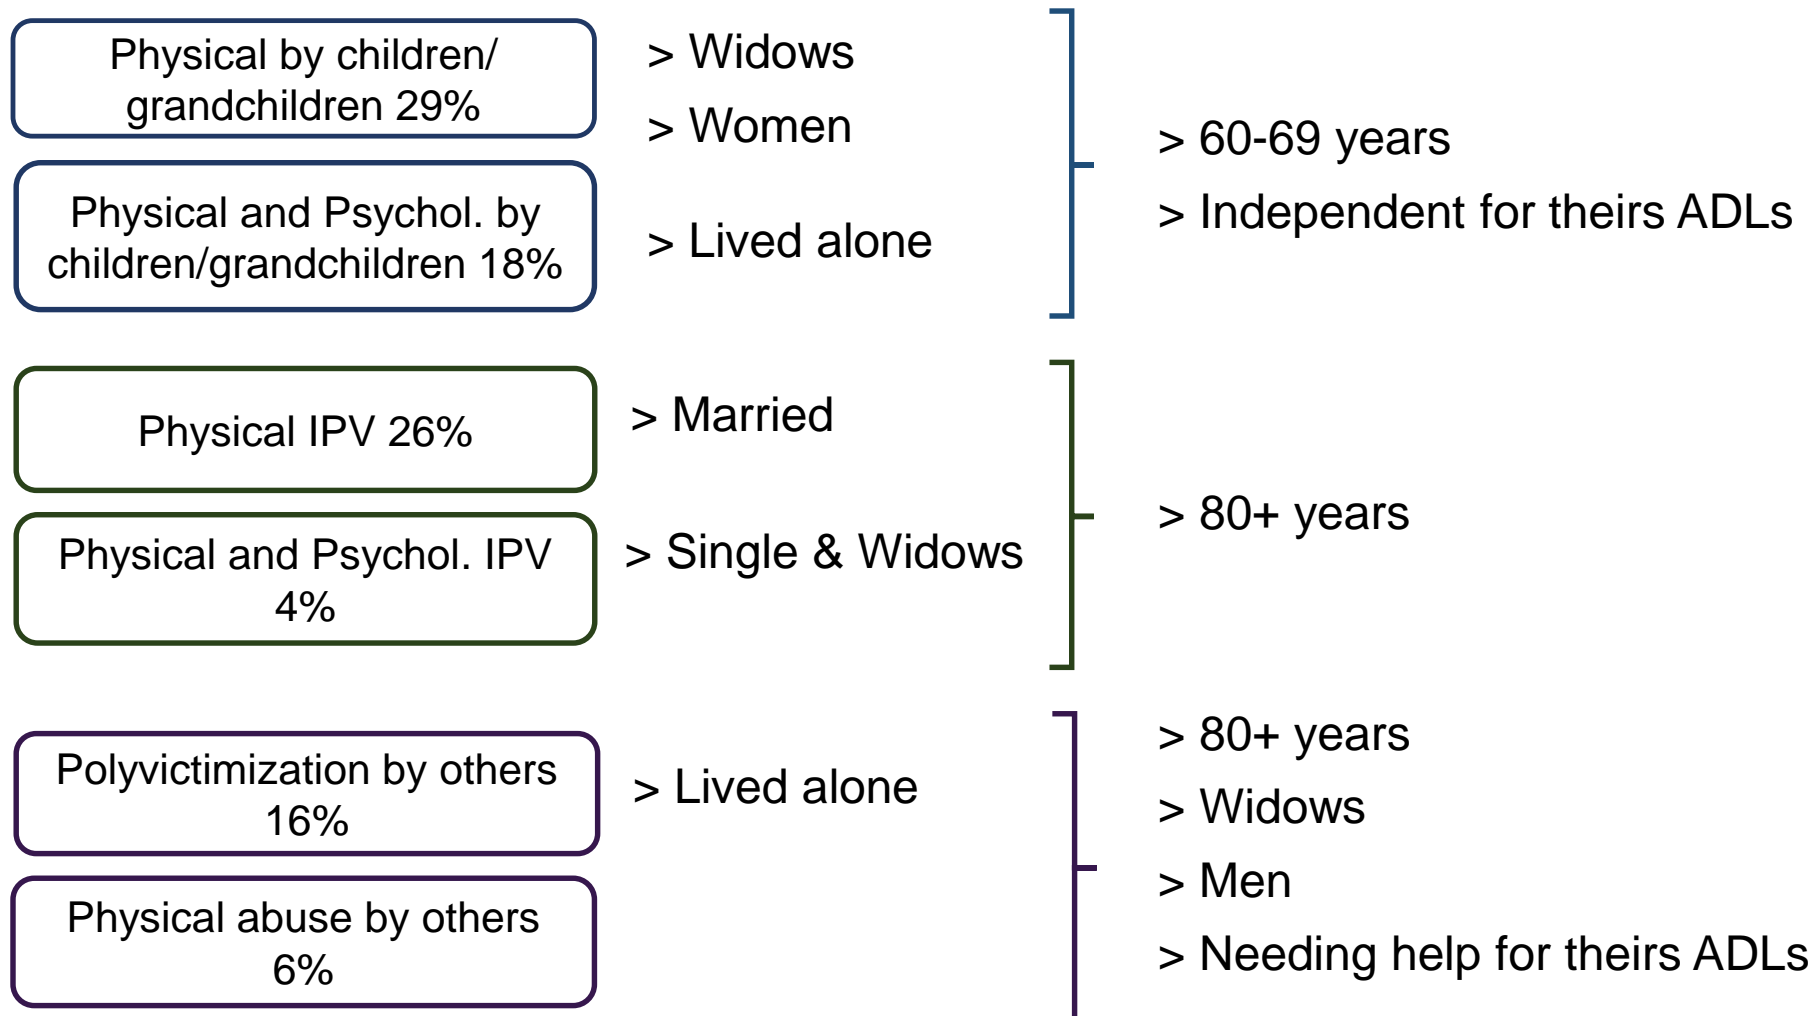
Physical by children/ grandchildren 29%

Physical and Psychol. by children/grandchildren 18%

> Widows

> Women

> Lived alone

> 60-69 years

> Independent for theirs ADLs

Physical IPV 26%

Physical and Psychol. IPV 4%

> Married

> Single & Widows

> 80+ years

Polyvictimization by others 16%

Physical abuse by others 6%

> Lived alone

> 80+ years

> Widows

> Men

> Needing help for theirs ADLs